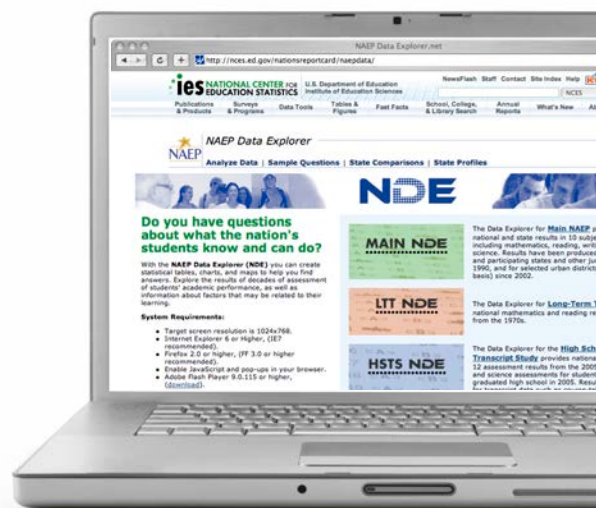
NAEP Data Explorer.net

http://nces.ed.gov/nationsreportcard/naepdata/

ies NATIONAL CENTER FOR EDUCATION STATISTICS

U.S. Department of Education Institute of Education Sciences

NewsFlash Staff Contact Site Index Help

NCES

Publications & Products | Surveys & Programs | Data Tools | Tables & Figures | Fast Facts | School, College, & Library Search | Annual Reports | What's New | Ab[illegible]

NAEP

NAEP Data Explorer

Analyze Data | Sample Questions | State Comparisons | State Profiles

NDE

Do you have questions about what the nation's students know and can do?

With the NAEP Data Explorer (NDE) you can create statistical tables, charts, and maps to help you find answers. Explore the results of decades of assessment of students' academic performance, as well as information about factors that may be related to their learning.

System Requirements:

- Target screen resolution is 1024x768.
- Internet Explorer 6 or Higher, (IE7 recommended).
- Firefox 2.0 or higher, (FF 3.0 or higher recommended).
- Enable JavaScript and pop-ups in your browser.
- Adobe Flash Player 9.0.115 or higher, (download).

MAIN NDE

The Data Explorer for Main NAEP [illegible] national and state results in 10 subj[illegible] including mathematics, reading, writ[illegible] science. Results have been produced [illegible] and participating states and other ju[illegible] 1990, and for selected urban district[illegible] basis) since 2002.

LTT NDE

The Data Explorer for Long-Term T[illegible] national mathematics and reading re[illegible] from the 1970s.

HSTS NDE

The Data Explorer for the High Sch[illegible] Transcript Study provides nationa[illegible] 12 assessment results from the 2005 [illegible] and science assessments for student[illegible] graduated high school in 2005. Resu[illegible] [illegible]